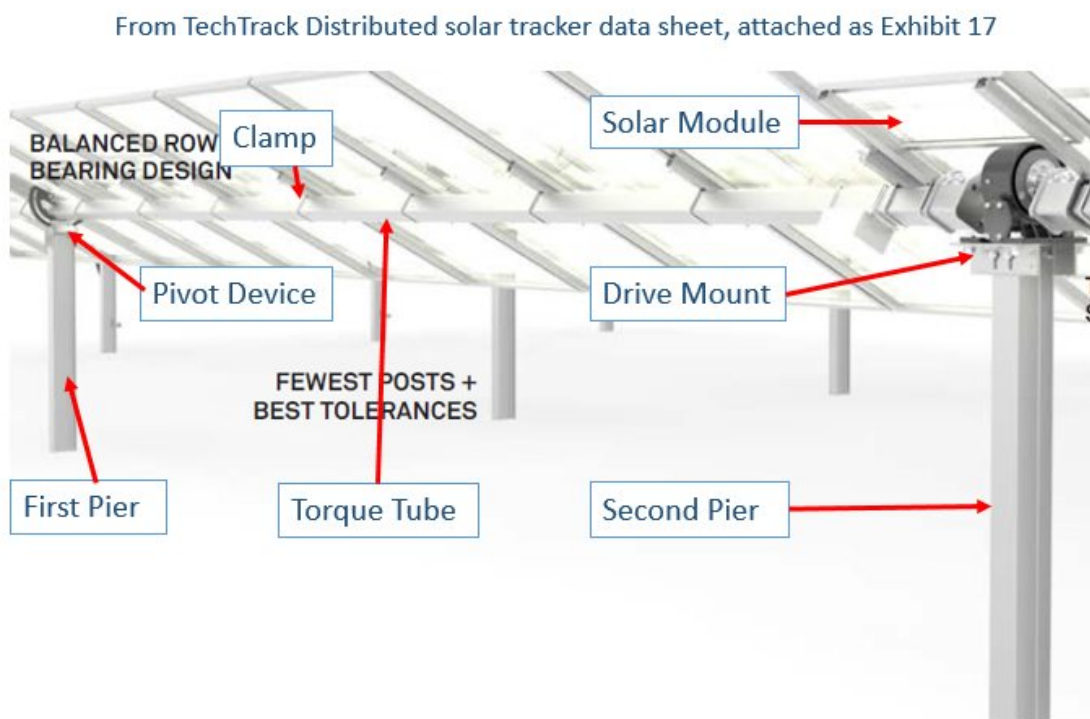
From TechTrack Distributed solar tracker data sheet, attached as Exhibit 17

BALANCED ROW BEARING DESIGN

Clamp

Solar Module

Pivot Device

Drive Mount

FEWEST POSTS + BEST TOLERANCES

First Pier

Torque Tube

Second Pier